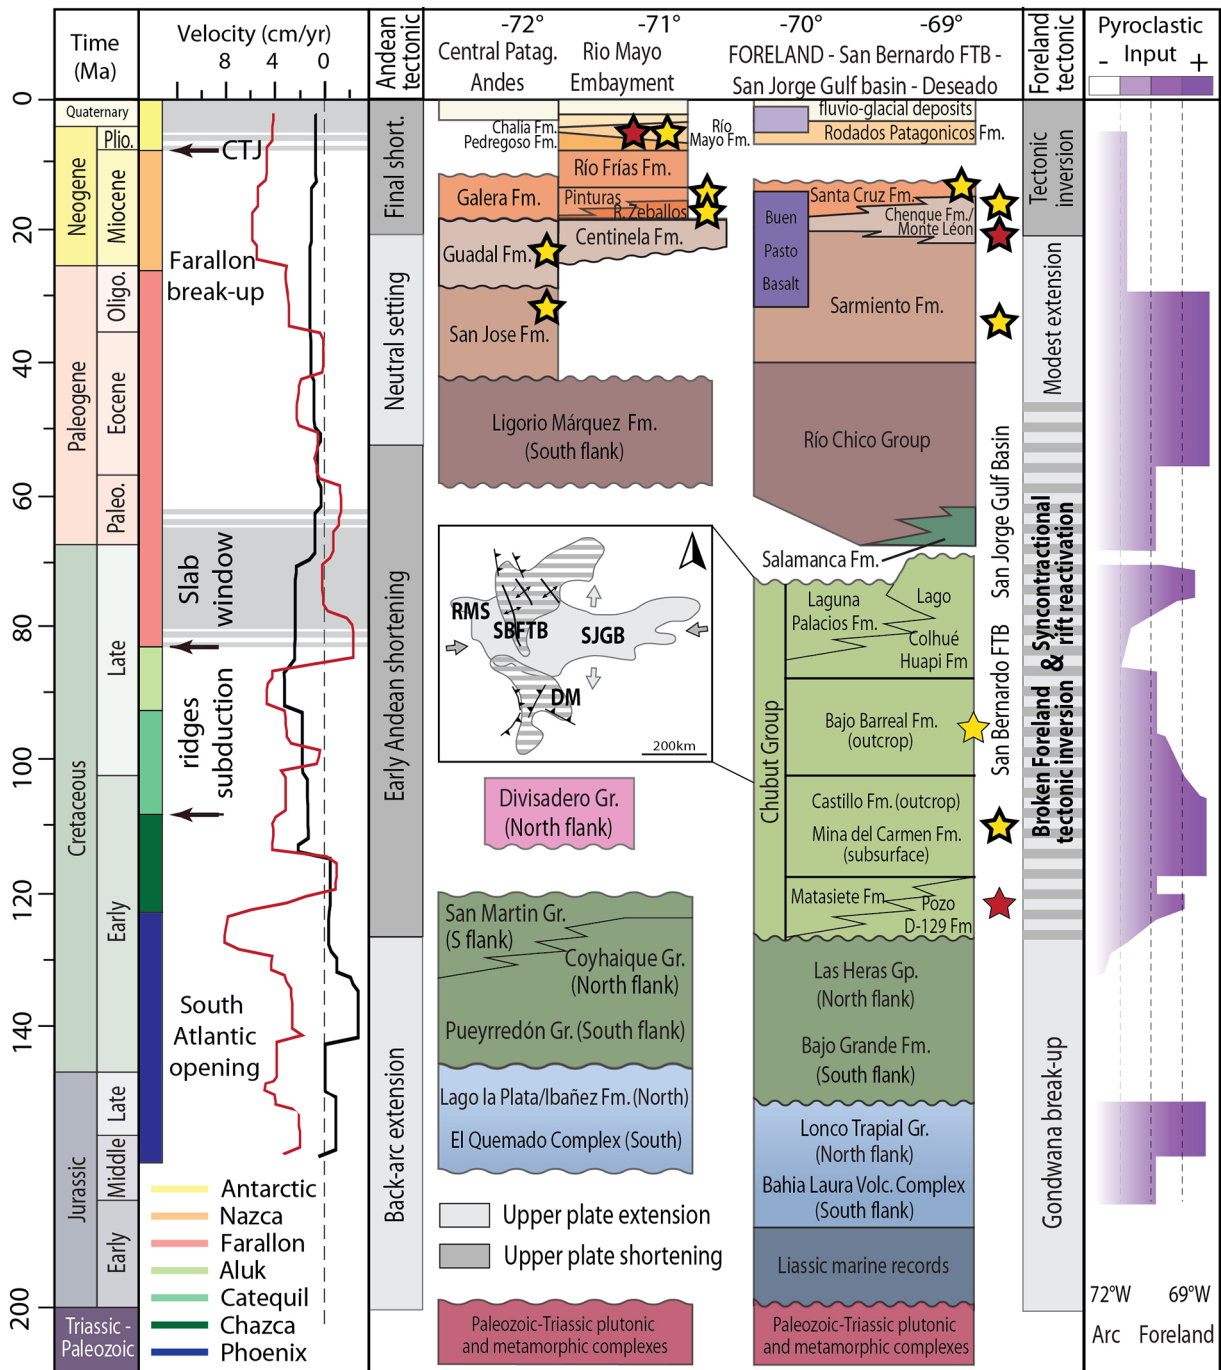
Time (Ma)

Velocity (cm/yr)
8 4 0

Andean tectonic

-72° -71° -70° -69°

Central Patag. Andes

Rio Mayo Embayment

FORELAND - San Bernardo FTB - San Jorge Gulf basin - Deseado

Foreland tectonic

Pyroclastic - Input +

0
20
40
60
80
100
120
140
200

Quaternary
Plio.
Miocene
Neogene
Oligo.
Eocene
Paleogene
Paleo.
Late
Cretaceous
Early
Late
Middle
Jurassic
Early
Triassic - Paleozoic

CTJ
Farallon break-up
Slab window
ridges subduction
South Atlantic opening

Antarctic
Nazca
Farallon
Aluk
Catequil
Chazca
Phoenix

Final short.
Neutral setting
Early Andean shortening
Back-arc extension

Chalia Fm.
Pedregoso Fm.
Río Mayo Fm.
Río Frías Fm.
Galera Fm.
Pinturas
R. Zeballos
Centinela Fm.
Guadal Fm.
San Jose Fm.
Ligorio Márquez Fm. (South flank)

fluvio-glacial deposits
Rodados Patagonicos Fm.
Santa Cruz Fm.
Chenque Fm./ Monte León
Buen Pasto Basalt
Sarmiento Fm.
Río Chico Group
Salamanca Fm.

RMS
SBFTB
SJGB
DM
200km

Laguna Palacios Fm.
Lago Colhué Huapi Fm
Bajo Barreal Fm. (outcrop)
Castillo Fm. (outcrop)
Mina del Carmen Fm. (subsurface)
Matasiete Fm
Pozo D-129 Fm
Chubut Group

Divisadero Gr. (North flank)

San Martin Gr. (S flank)
Coyhaique Gr. (North flank)
Pueyrredón Gr. (South flank)
Lago la Plata/Ibañez Fm. (North)
El Quemado Complex (South)

Las Heras Gp. (North flank)
Bajo Grande Fm. (South flank)
Lonco Trapial Gr. (North flank)
Bahia Laura Volc. Complex (South flank)
Liassic marine records

Upper plate extension
Upper plate shortening

Paleozoic-Triassic plutonic and metamorphic complexes
Paleozoic-Triassic plutonic and metamorphic complexes

San Jorge Gulf Basin
San Bernardo FTB

Tectonic inversion
Modest extension
Syncontractional & rift reactivation
Broken Foreland tectonic inversion
Gondwana break-up

72°W 69°W
Arc Foreland